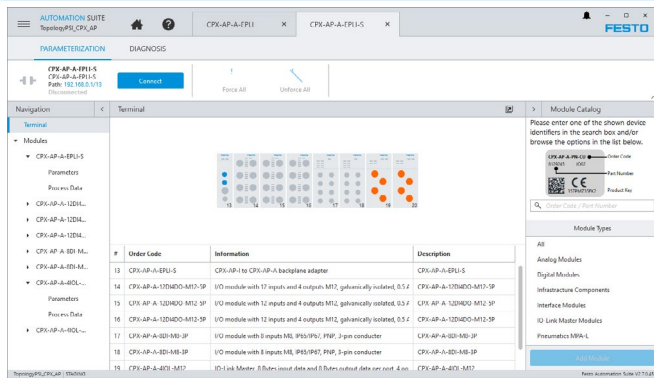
AUTOMATION SUITE
TopologyPSI_CPX_AP

CPX-AP-A-EPLI ×
CPX-AP-A-EPLI-S ×

FESTO

PARAMETERIZATION
DIAGNOSIS

CPX-AP-A-EPLI-S
CPX-AP-A-EPLI-S
Path: 192.168.0.1/13
Disconnected

Connect

Force All

Unforce All

Navigation
Terminal
Modules
CPX-AP-A-EPLI-S
Parameters
Process Data
CPX-AP-A-12DI4...
CPX-AP-A-12DI4...
CPX-AP-A-12DI4...
CPX-AP-A-8DI-M...
CPX-AP-A-8DI-M...
CPX-AP-A-4IOL-...
Parameters
Process Data
CPX-AP-A-4IOL-...

Terminal

13 14 15 16 17 18 19 20

| # | Order Code | Information | Description |
|---|---|---|---|
| 13 | CPX-AP-A-EPLI-S | CPX-AP-I to CPX-AP-A backplane adapter | CPX-AP-A-EPLI-S |
| 14 | CPX-AP-A-12DI4DO-M12-5P | I/O module with 12 inputs and 4 outputs M12, galvanically isolated, 0.5 A | CPX-AP-A-12DI4DO-M12-5P |
| 15 | CPX-AP-A-12DI4DO-M12-5P | I/O module with 12 inputs and 4 outputs M12, galvanically isolated, 0.5 A | CPX-AP-A-12DI4DO-M12-5P |
| 16 | CPX-AP-A-12DI4DO-M12-5P | I/O module with 12 inputs and 4 outputs M12, galvanically isolated, 0.5 A | CPX-AP-A-12DI4DO-M12-5P |
| 17 | CPX-AP-A-8DI-M8-3P | I/O module with 8 inputs M8, IP65/IP67, PNP, 3-pin conducter | CPX-AP-A-8DI-M8-3P |
| 18 | CPX-AP-A-8DI-M8-3P | I/O module with 8 inputs M8, IP65/IP67, PNP, 3-pin conducter | CPX-AP-A-8DI-M8-3P |
| 19 | CPX-AP-A-4IOL-M12 | IO-Link Master, 8 bytes input data and 8 bytes output data per port, 4 po | CPX-AP-A-4IOL-M12 |

Module Catalog
Please enter one of the shown device identifiers in the search box and/or browse the options in the list below.
Order Code
Part Number
Product Key

Order Code / Part Number

Module Types
All
Analog Modules
Digital Modules
Infrastructure Components
Interface Modules
IO-Link Master Modules
Pneumatics MPA-L

Add Module

TopologyPSI_CPX_AP | STATUS
Festo Automation Suite V2.7.0.41